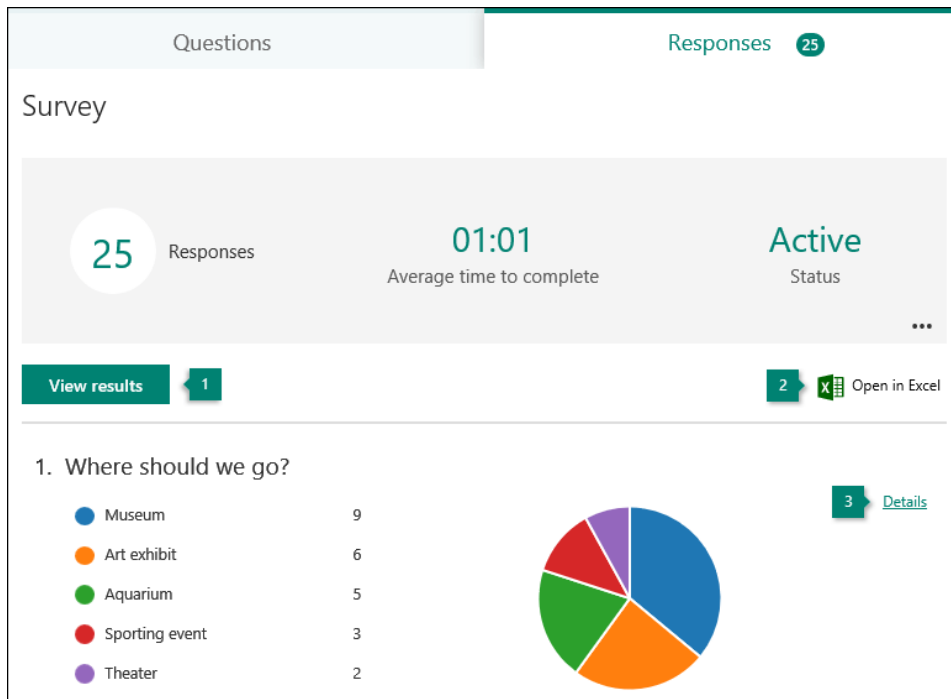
Questions

Responses 25

Survey

25 Responses

01:01
Average time to complete

Active
Status

...

View results 1

2 Open in Excel

1. Where should we go?

3 Details

| | |
|---|---|
| Museum | 9 |
| Art exhibit | 6 |
| Aquarium | 5 |
| Sporting event | 3 |
| Theater | 2 |